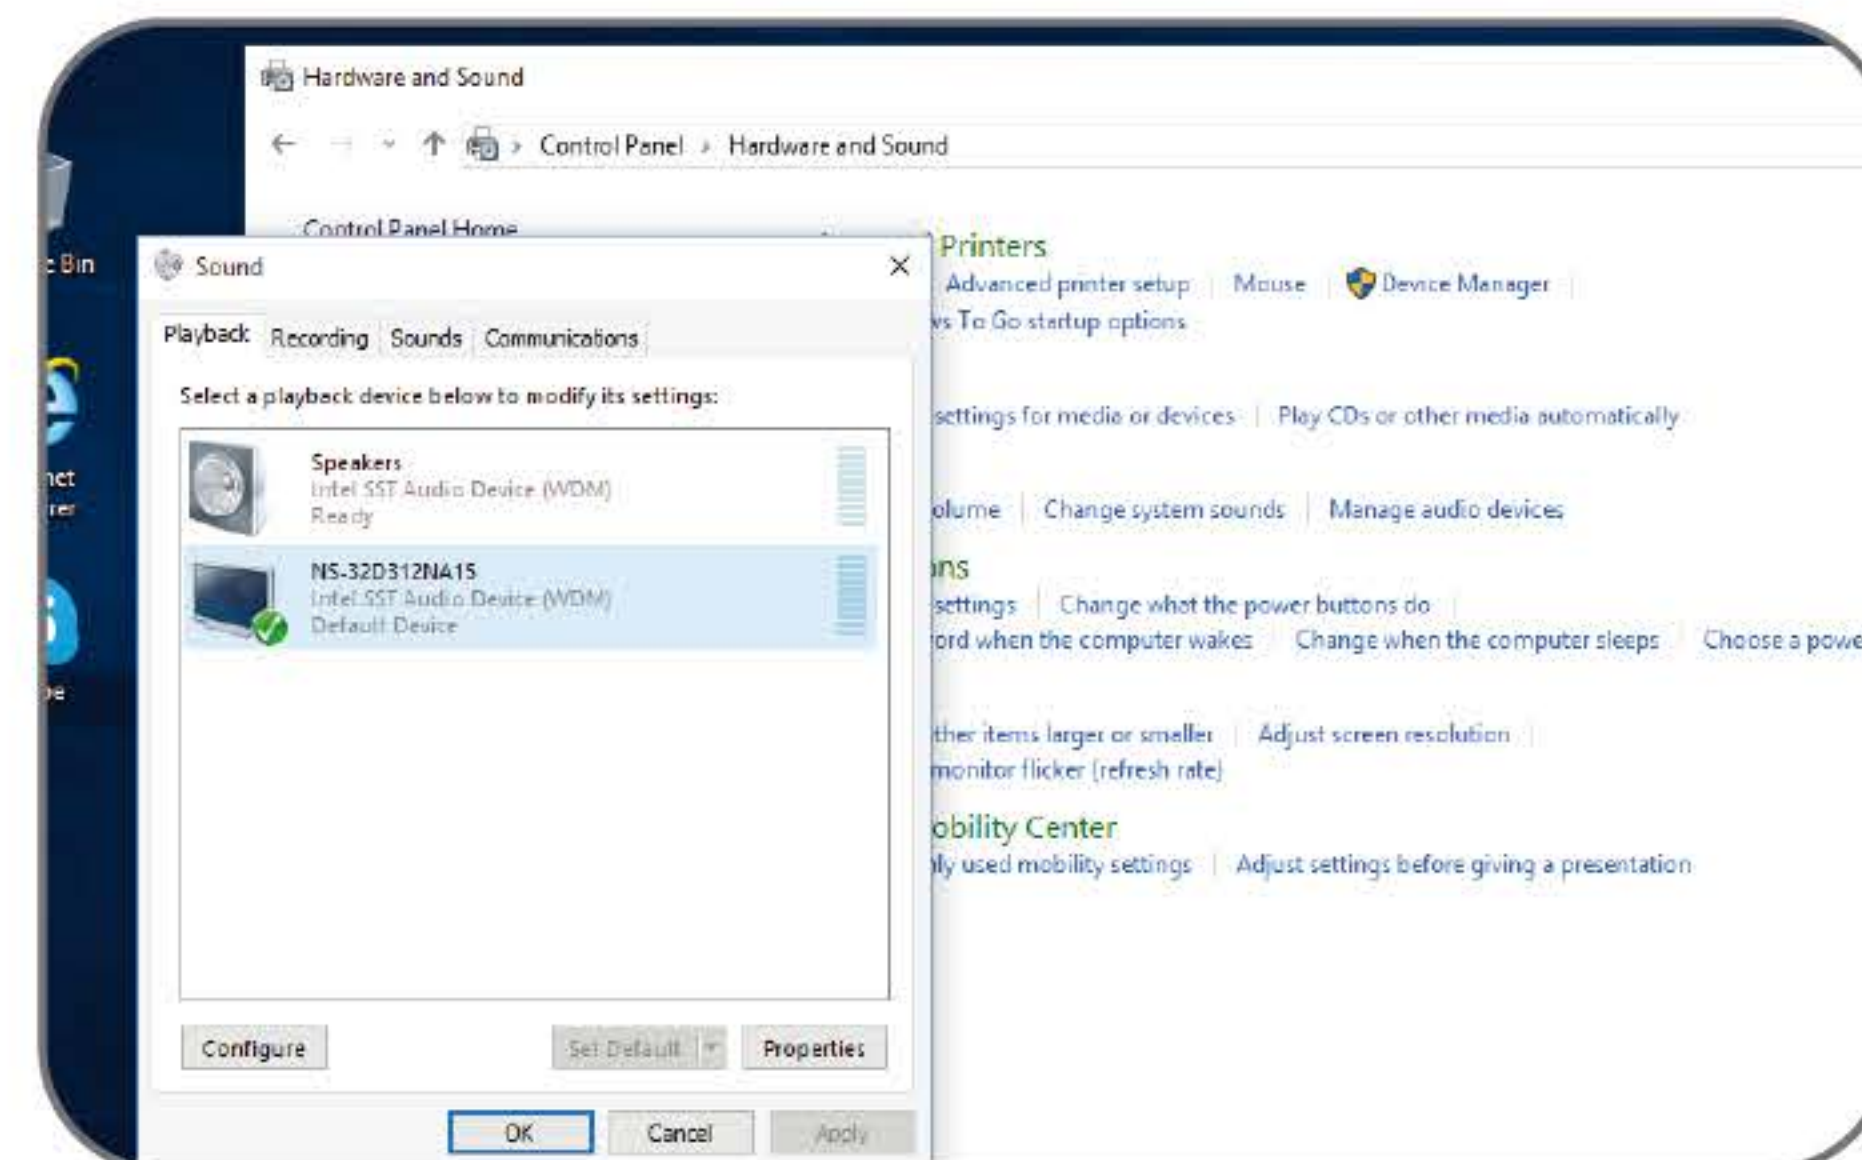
Bin

net
rer

pe

Hardware and Sound

Control Panel › Hardware and Sound

Control Panel Home

Printers
Advanced printer setup | Mouse | Device Manager |
ws To Go startup options

settings for media or devices | Play CDs or other media automatically

olume | Change system sounds | Manage audio devices

ns
settings | Change what the power buttons do |
ord when the computer wakes | Change when the computer sleeps | Choose a powe

ther items larger or smaller | Adjust screen resolution |
monitor flicker (refresh rate)

obility Center
ly used mobility settings | Adjust settings before giving a presentation

Sound

Playback | Recording | Sounds | Communications

Select a playback device below to modify its settings:

Speakers
Intel SST Audio Device (WDM)
Ready

NS-32D312NA15
Intel SST Audio Device (WDM)
Default Device

Configure | Set Default | Properties

OK | Cancel | Apply